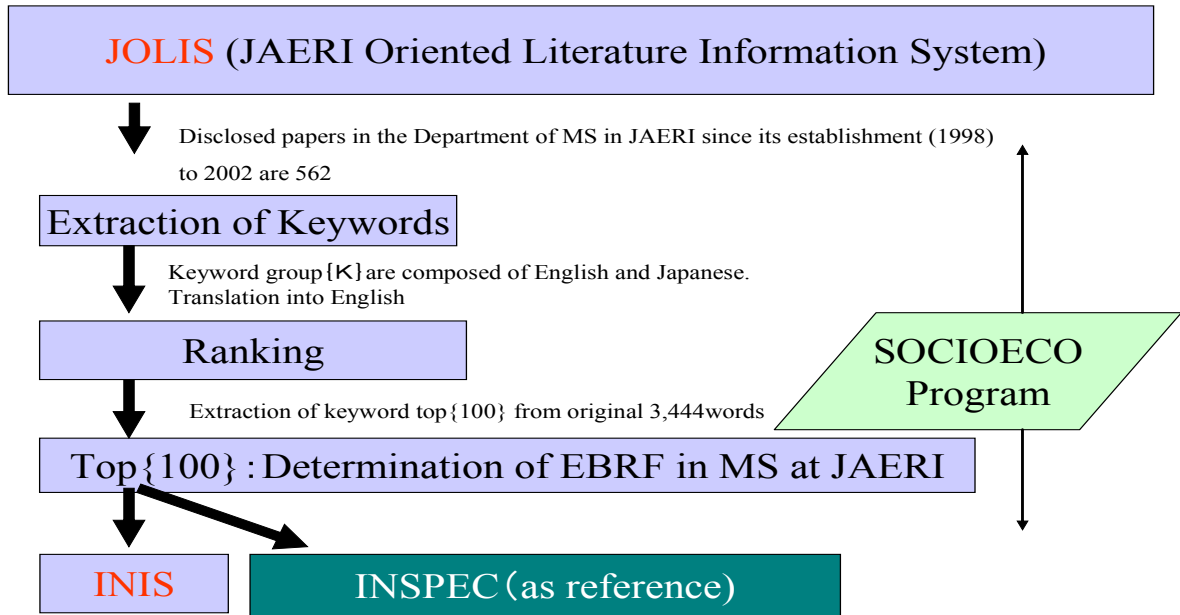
JOLIS (JAERI Oriented Literature Information System)

Disclosed papers in the Department of MS in JAERI since its establishment (1998) to 2002 are 562

Extraction of Keywords

Keyword group{K}are composed of English and Japanese.
Translation into English

Ranking

Extraction of keyword top{100} from original 3,444words

SOCIOECO Program

Top{100}:Determination of EBRF in MS at JAERI

INIS

INSPEC(as reference)